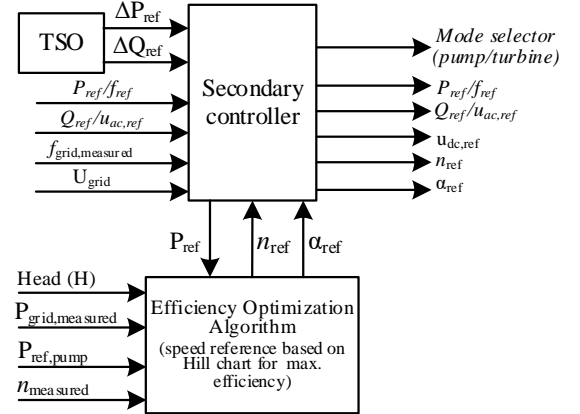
TSO

$\Delta P_{ref}$

$\Delta Q_{ref}$

$P_{ref}/f_{ref}$

$Q_{ref}/u_{ac,ref}$

$f_{grid,measured}$

$U_{grid}$

Secondary controller

Mode selector (pump/turbine)

$P_{ref}/f_{ref}$

$Q_{ref}/u_{ac,ref}$

$u_{dc,ref}$

$n_{ref}$

$\alpha_{ref}$

$P_{ref}$

$n_{ref}$

$\alpha_{ref}$

Head (H)

$P_{grid,measured}$

$P_{ref,pump}$

$n_{measured}$

Efficiency Optimization Algorithm

(speed reference based on Hill chart for max. efficiency)